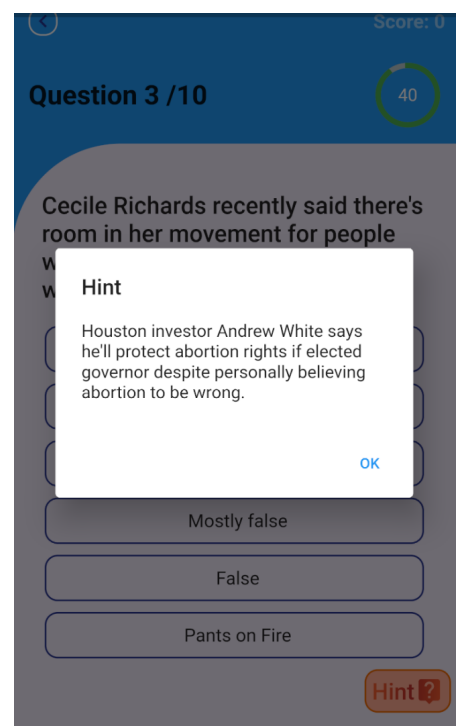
Score: 0

Question 3 /10

40

Cecile Richards recently said there's room in her movement for people w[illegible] w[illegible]

Hint

Houston investor Andrew White says he'll protect abortion rights if elected governor despite personally believing abortion to be wrong.

OK

Mostly false

False

Pants on Fire

Hint ?